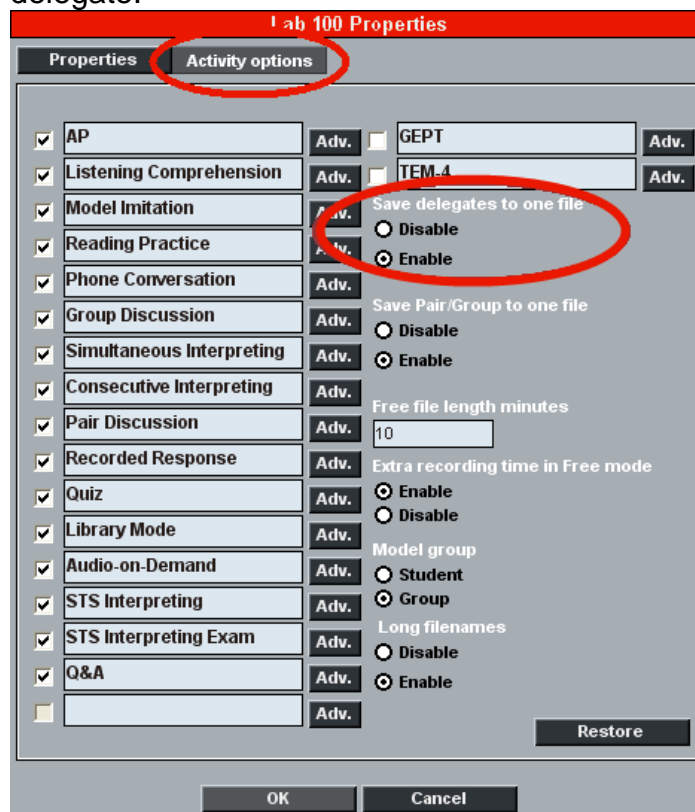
delegate.

Lab 100 Properties

Properties
Activity options

AP Adv.
Listening Comprehension Adv.
Model Imitation Adv.
Reading Practice Adv.
Phone Conversation Adv.
Group Discussion Adv.
Simultaneous Interpreting Adv.
Consecutive Interpreting Adv.
Pair Discussion Adv.
Recorded Response Adv.
Quiz Adv.
Library Mode Adv.
Audio-on-Demand Adv.
STS Interpreting Adv.
STS Interpreting Exam Adv.
Q&A Adv.
Adv.

GEPT Adv.
TEM-4 Adv.

Save delegates to one file
Disable
Enable

Save Pair/Group to one file
Disable
Enable

Free file length minutes
10

Extra recording time in Free mode
Enable
Disable

Model group
Student
Group

Long filenames
Disable
Enable

Restore

OK
Cancel